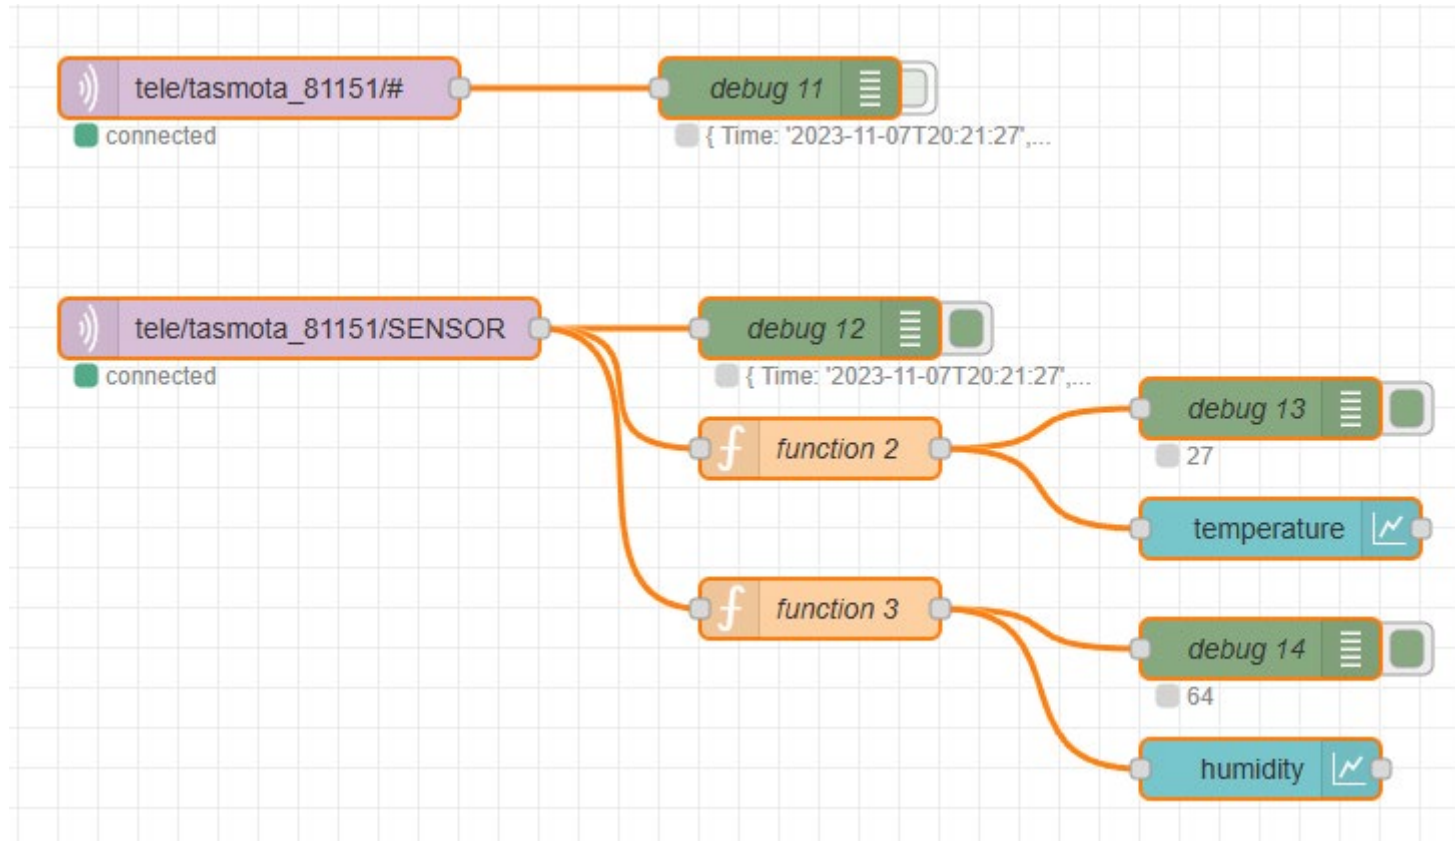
tele/tasmota_81151/#

connected

debug 11

{ Time: '2023-11-07T20:21:27',...

tele/tasmota_81151/SENSOR

connected

debug 12

{ Time: '2023-11-07T20:21:27',...

function 2

debug 13

27

temperature

function 3

debug 14

64

humidity